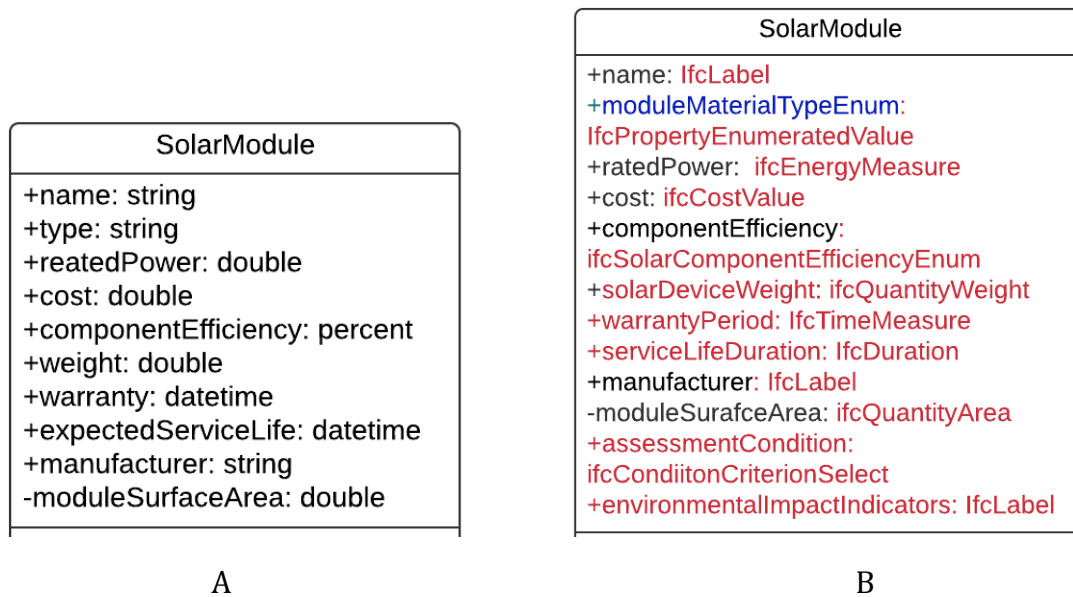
SolarModule

+name: string
+type: string
+reatedPower: double
+cost: double
+componentEfficiency: percent
+weight: double
+warranty: datetime
+expectedServiceLife: datetime
+manufacturer: string
-moduleSurfaceArea: double

A

SolarModule

+name: IfcLabel
+moduleMaterialTypeEnum: IfcPropertyEnumeratedValue
+ratedPower: ifcEnergyMeasure
+cost: ifcCostValue
+componentEfficiency: ifcSolarComponentEfficiencyEnum
+solarDeviceWeight: ifcQuantityWeight
+warrantyPeriod: IfcTimeMeasure
+serviceLifeDuration: IfcDuration
+manufacturer: IfcLabel
-moduleSurafceArea: ifcQuantityArea
+assessmentCondition: ifcCondiitonCriterionSelect
+environmentalImpactIndicators: IfcLabel

B